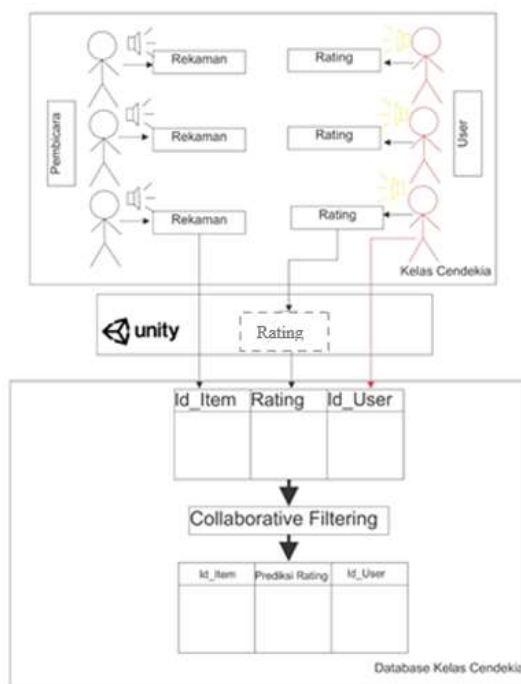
Pembicara

Rekaman

Rekaman

Rekaman

Rating

Rating

Rating

User

Kelas Cendekia

unity

Rating

| Id_Item | Rating | Id_User |
|---|---|---|
| | | |

Collaborative Filtering

| Id_Item | Prediksi Rating | Id_User |
|---|---|---|
| | | |

Database Kelas Cendekia